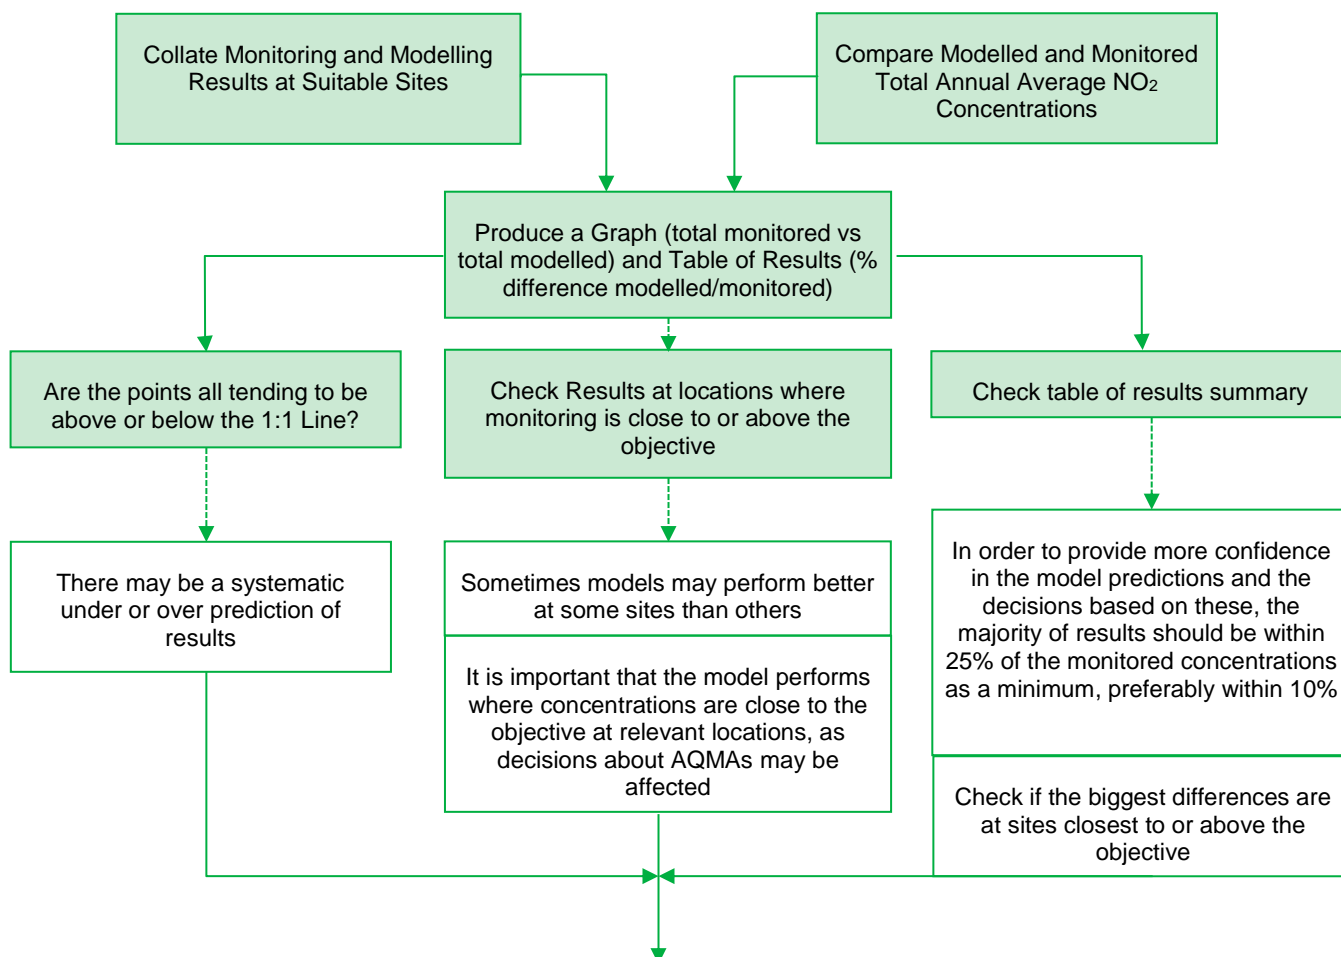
Collate Monitoring and Modelling Results at Suitable Sites

Compare Modelled and Monitored Total Annual Average $NO_2$ Concentrations

Produce a Graph (total monitored vs total modelled) and Table of Results (% difference modelled/monitored)

Are the points all tending to be above or below the 1:1 Line?

Check Results at locations where monitoring is close to or above the objective

Check table of results summary

There may be a systematic under or over prediction of results

Sometimes models may perform better at some sites than others

It is important that the model performs where concentrations are close to the objective at relevant locations, as decisions about AQMAs may be affected

In order to provide more confidence in the model predictions and the decisions based on these, the majority of results should be within 25% of the monitored concentrations as a minimum, preferably within 10%

Check if the biggest differences are at sites closest to or above the objective